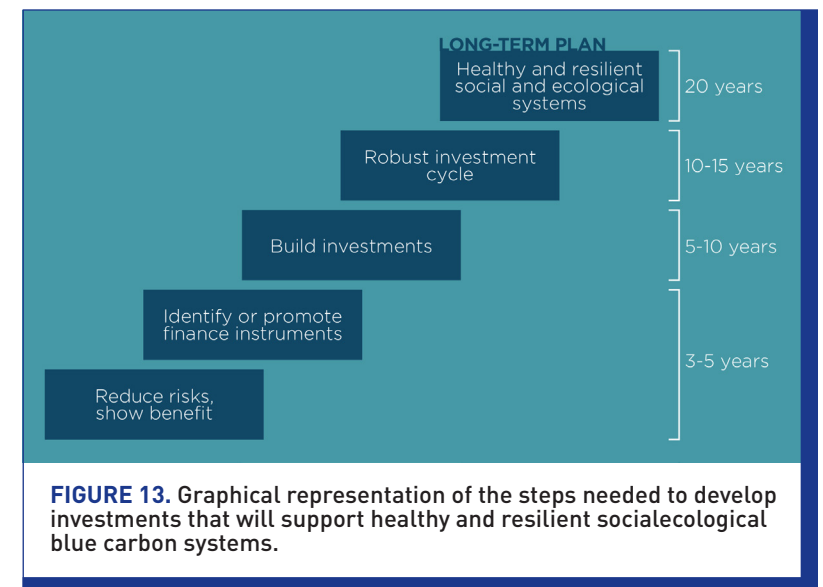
LONG-TERM PLAN

Healthy and resilient social and ecological systems

20 years

Robust investment cycle

10-15 years

Build investments

5-10 years

Identify or promote finance instruments

Reduce risks, show benefit

3-5 years

FIGURE 13. Graphical representation of the steps needed to develop investments that will support healthy and resilient socialecological blue carbon systems.